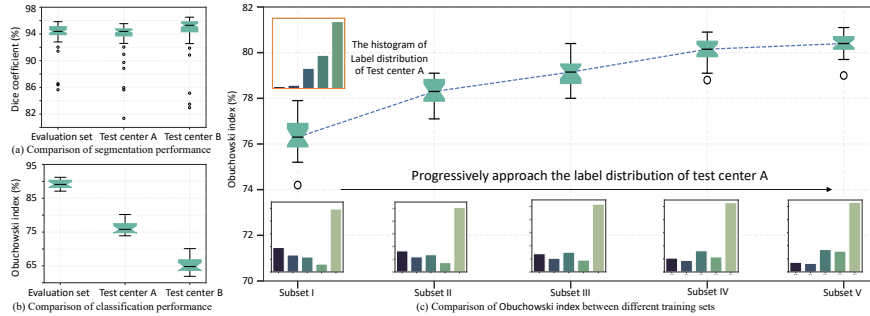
98
94
90
86
82
Dice coefficient (%)
Evaluation set
Test center A
Test center B
(a) Comparison of segmentation performance

95
85
75
65
Obuchowski index (%)
Evaluation set
Test center A
Test center B
(b) Comparison of classification performance

The histogram of Label distribution of Test center A
80
78
76
74
72
70
Obuchowski index (%)
Progressively approach the label distribution of test center A
Subset I
Subset II
Subset III
Subset IV
Subset V
(c) Comparison of Obuchowski index between different training sets